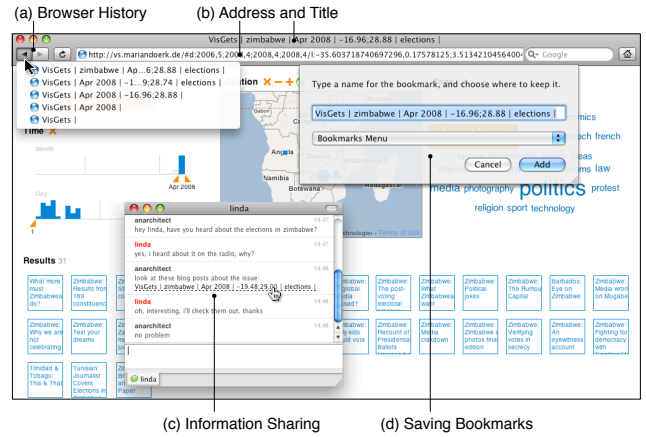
(a) Browser History

(b) Address and Title

VisGets | zimbabwe | Apr 2008 | -16.96;28.88 | elections |

http://vs.mariandoerk.de/#d:2006,5;2008,4;2008,4/l:-35.603718740697296,0.17578125:3.5134210456400

Google

VisGets | zimbabwe | Ap...6;28.88 | elections |
VisGets | Apr 2008 | -1...9;28.74 | elections |
VisGets | Apr 2008 | -16.96;28.88 |
VisGets | Apr 2008 |
VisGets |

Time

Month

Apr 2008

Day

Type a name for the bookmark, and choose where to keep it.

VisGets | zimbabwe | Apr 2008 | -16.96;28.88 | elections |

Bookmarks Menu

Cancel

Add

omics
ech french
eas
ms law
media photography politics protest
religion sport technology

Namibia

Terms of Use

linda

anarchitect 14:47
hey linda, have you heard about the elections in zimbabwe?

linda 14:47
yes, i heard about it on the radio, why?

anarchitect 14:48
look at these blog posts about the issue:
VisGets | zimbabwe | Apr 2008 | -19.48;29.00 | elections |

linda 14:48
oh, interesting, i'll check them out. thanks

anarchitect 14:48
no problem

linda

Results 31

What more must Zimbabwea do?
Zimbabwe: Why we are not celebrating
Trinidad & Tobago: This & That
Zimbabwe: Results from 189 constituenc
Zimbabwe: Text your dreams
Tunisian Journalist Covers Elections in
Zimbabwe: The post-voting electoral
Zimbabwe: Recount of Presidential Ballots
Zimbabwe: What Zimbabwea want
Zimbabwe: Media clampdown
Zimbabwe: Political jokes
Zimbabwe: Evidence of photos final edition
Zimbabwe: The Rumour Capital
Zimbabwe: Verifying votes in secrecy
Barbados: Eye on Zimbabwe
Zimbabwe: An eyewitness account
Zimbabwe: Media won on Mugabe
Zimbabwe: Fighting for democracy with

(c) Information Sharing

(d) Saving Bookmarks